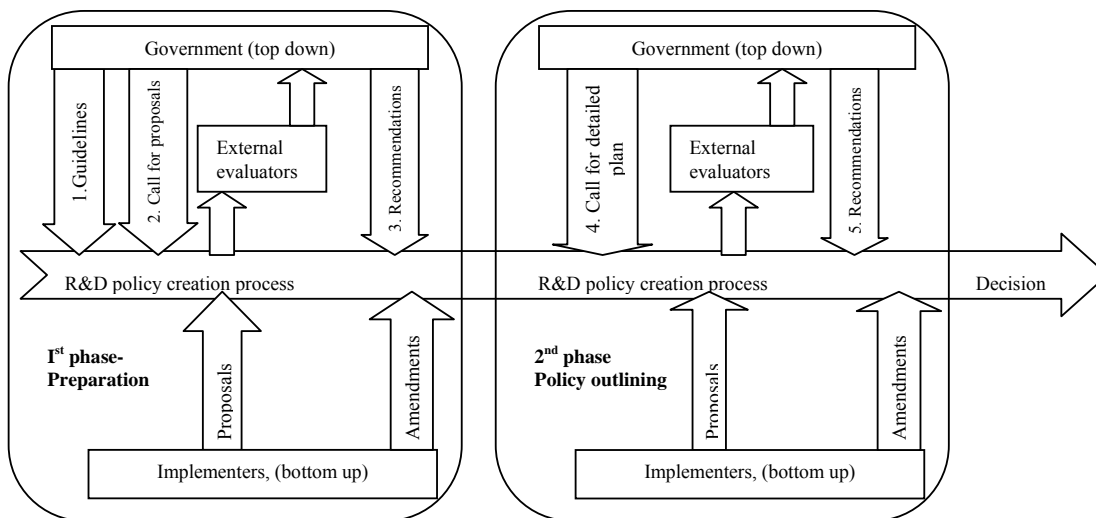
Government (top down)

1. Guidelines

2. Call for proposals

External evaluators

3. Recommendations

R&D policy creation process

I$^{st}$ phase- Preparation

Proposals

Amendments

Implementers, (bottom up)

Government (top down)

4. Call for detailed plan

External evaluators

5. Recommendations

R&D policy creation process

Decision

2$^{nd}$ phase Policy outlining

Pronosals

Amendments

Implementers, (bottom up)